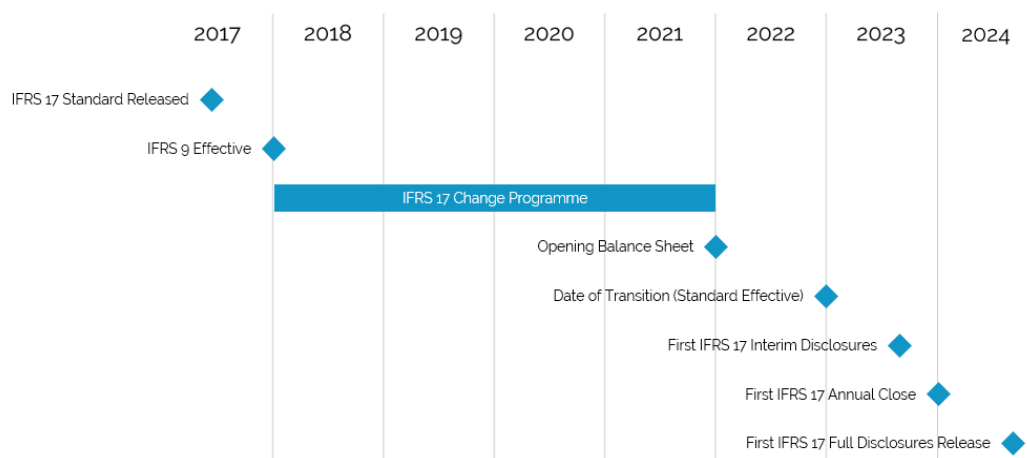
2017 2018 2019 2020 2021 2022 2023 2024

IFRS 17 Standard Released

IFRS 9 Effective

IFRS 17 Change Programme

Opening Balance Sheet

Date of Transition (Standard Effective)

First IFRS 17 Interim Disclosures

First IFRS 17 Annual Close

First IFRS 17 Full Disclosures Release